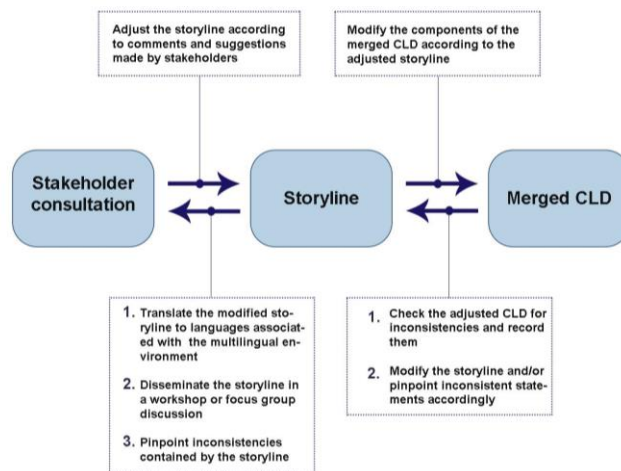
Adjust the storyline according to comments and suggestions made by stakeholders

Modify the components of the merged CLD according to the adjusted storyline

Stakeholder consultation

Storyline

Merged CLD

1. Translate the modified storyline to languages associated with the multilingual environment

2. Disseminate the storyline in a workshop or focus group discussion

3. Pinpoint inconsistencies contained by the storyline

1. Check the adjusted CLD for inconsistencies and record them

2. Modify the storyline and/or pinpoint inconsistent statements accordingly